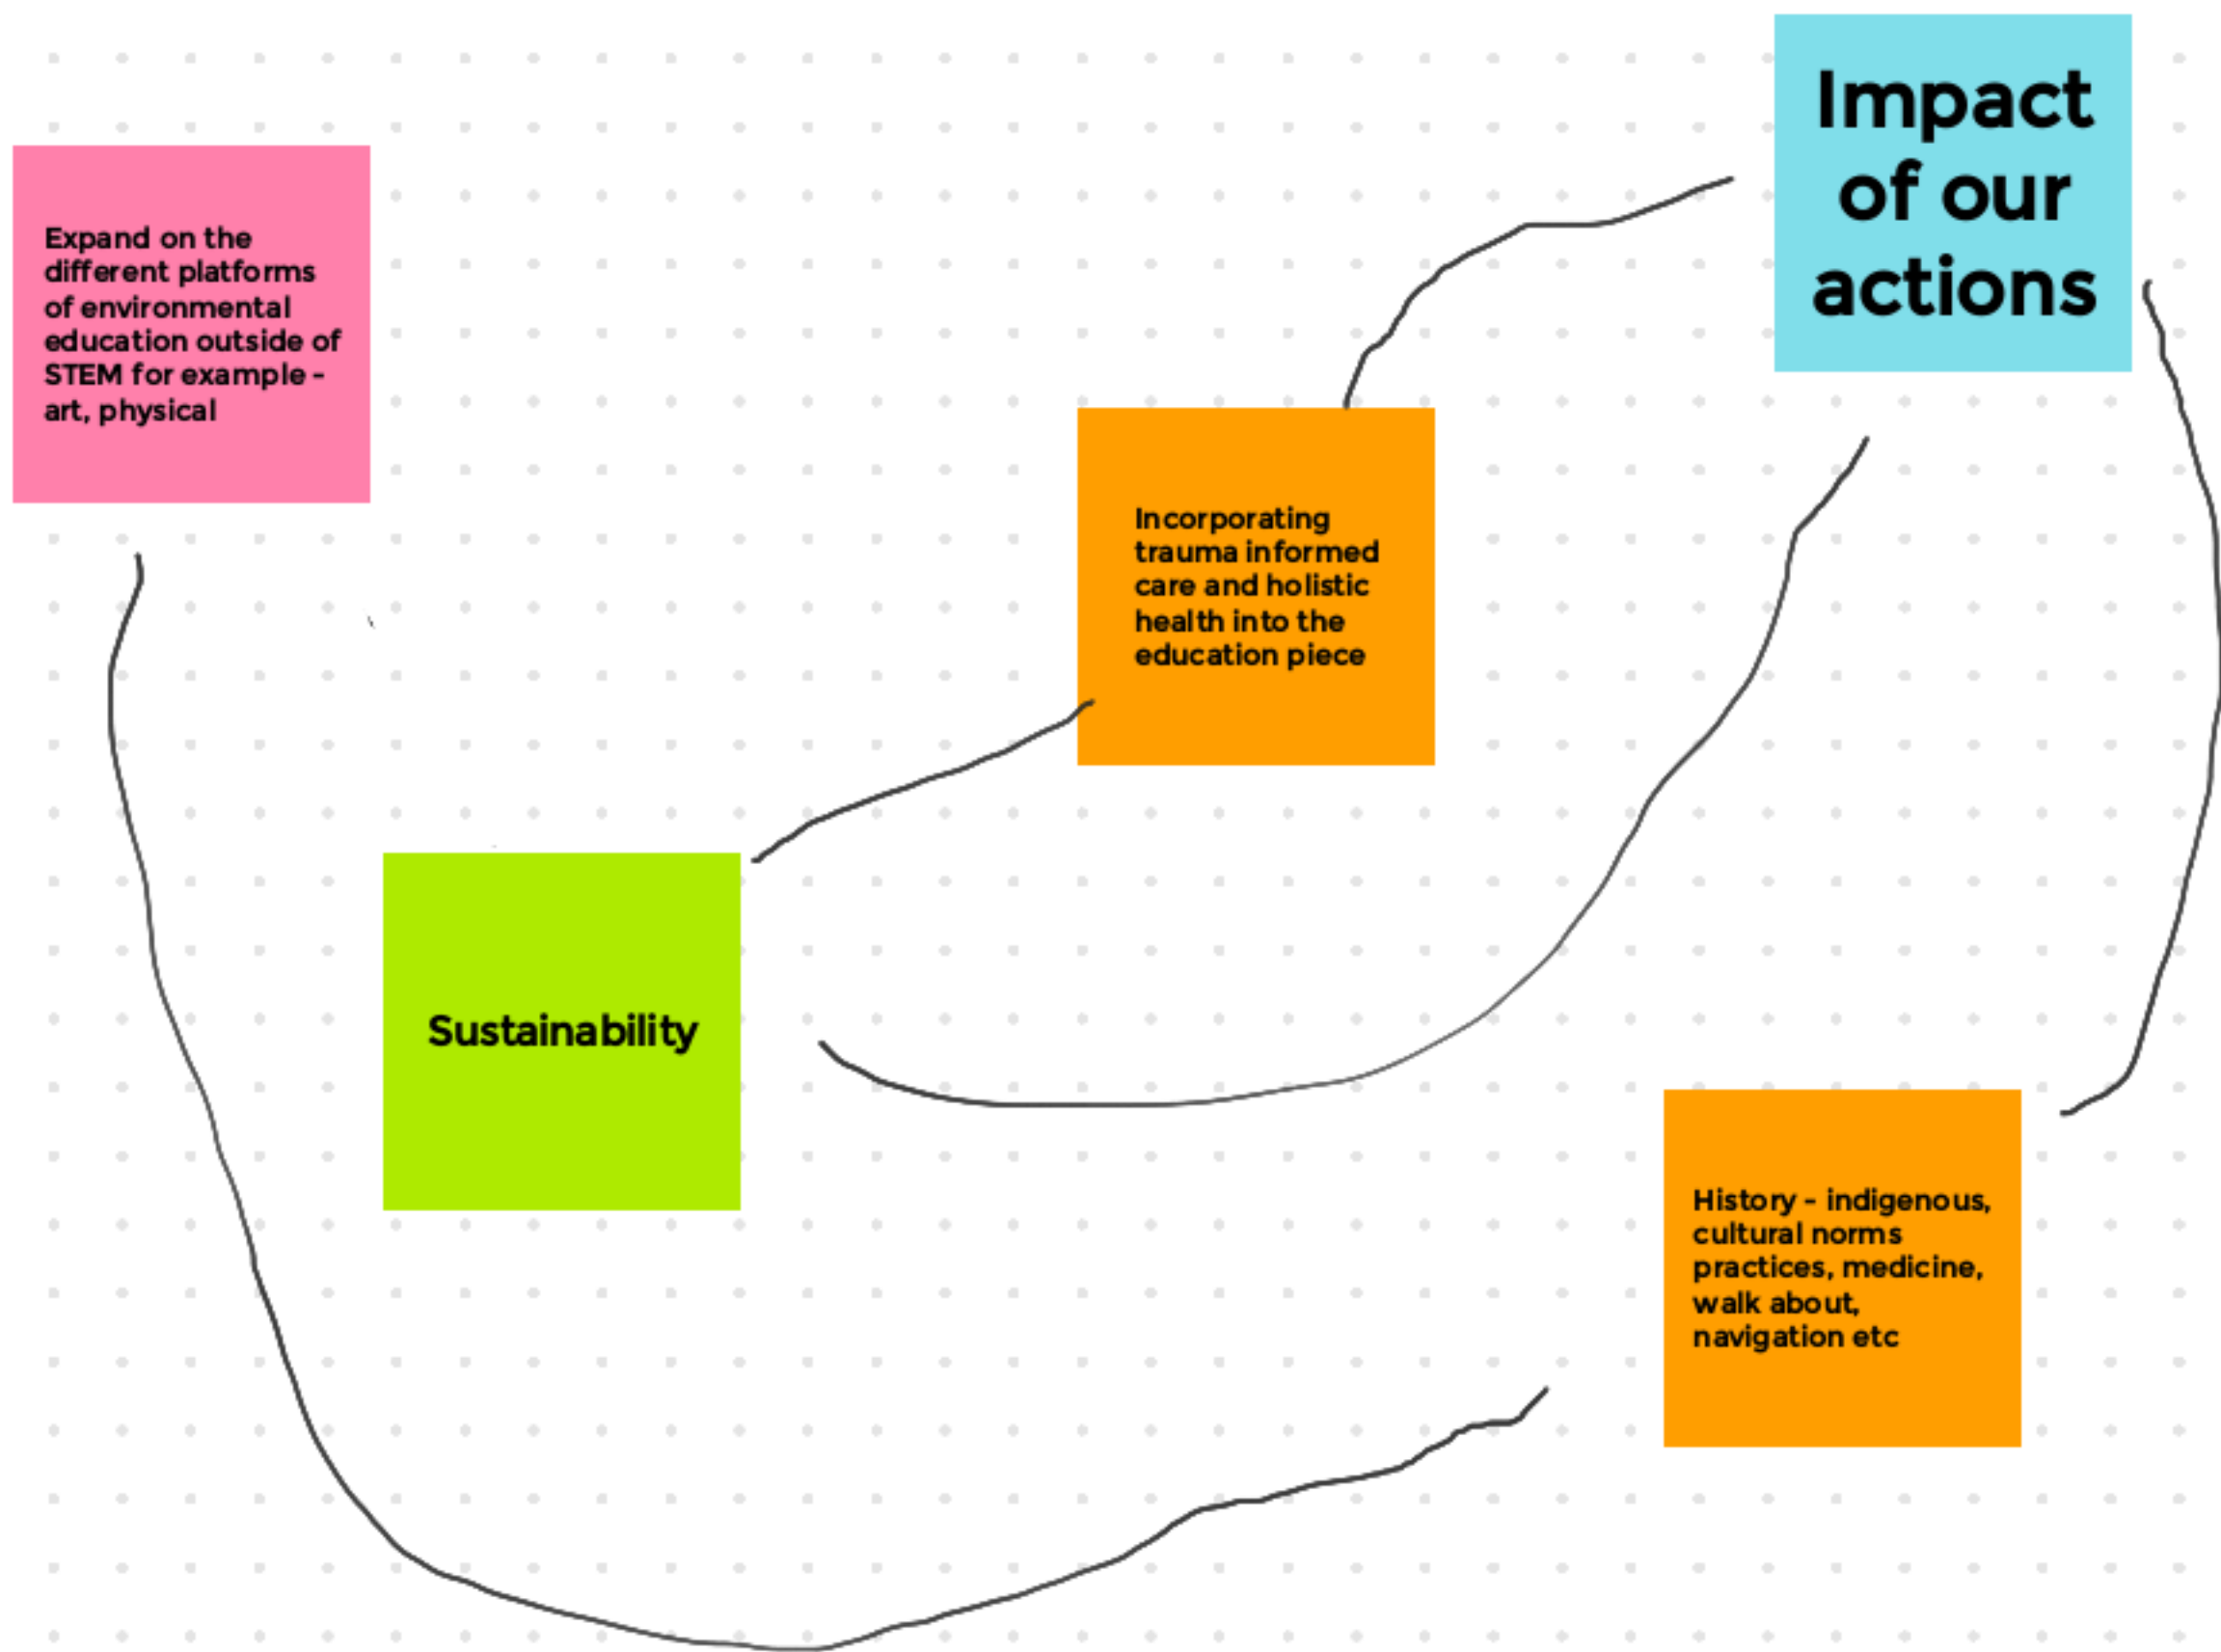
Impact of our actions

Expand on the different platforms of environmental education outside of STEM for example - art, physical

Incorporating trauma informed care and holistic health into the education piece

Sustainability

History - indigenous, cultural norms practices, medicine, walk about, navigation etc